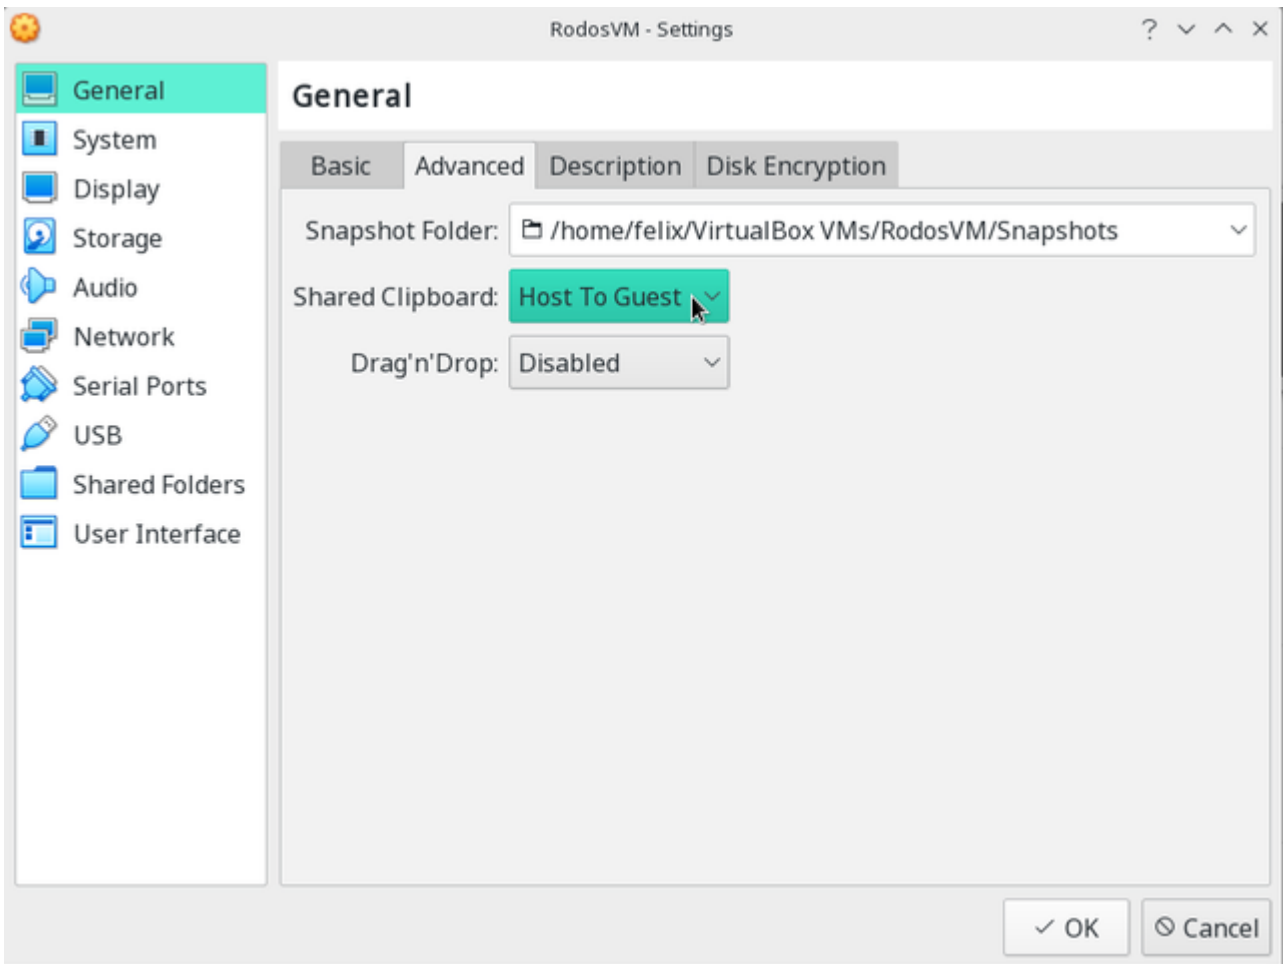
RodosVM - Settings

General
System
Display
Storage
Audio
Network
Serial Ports
USB
Shared Folders
User Interface

General

Basic | Advanced | Description | Disk Encryption

Snapshot Folder: /home/felix/VirtualBox VMs/RodosVM/Snapshots

Shared Clipboard: Host To Guest

Drag'n'Drop: Disabled

OK
Cancel